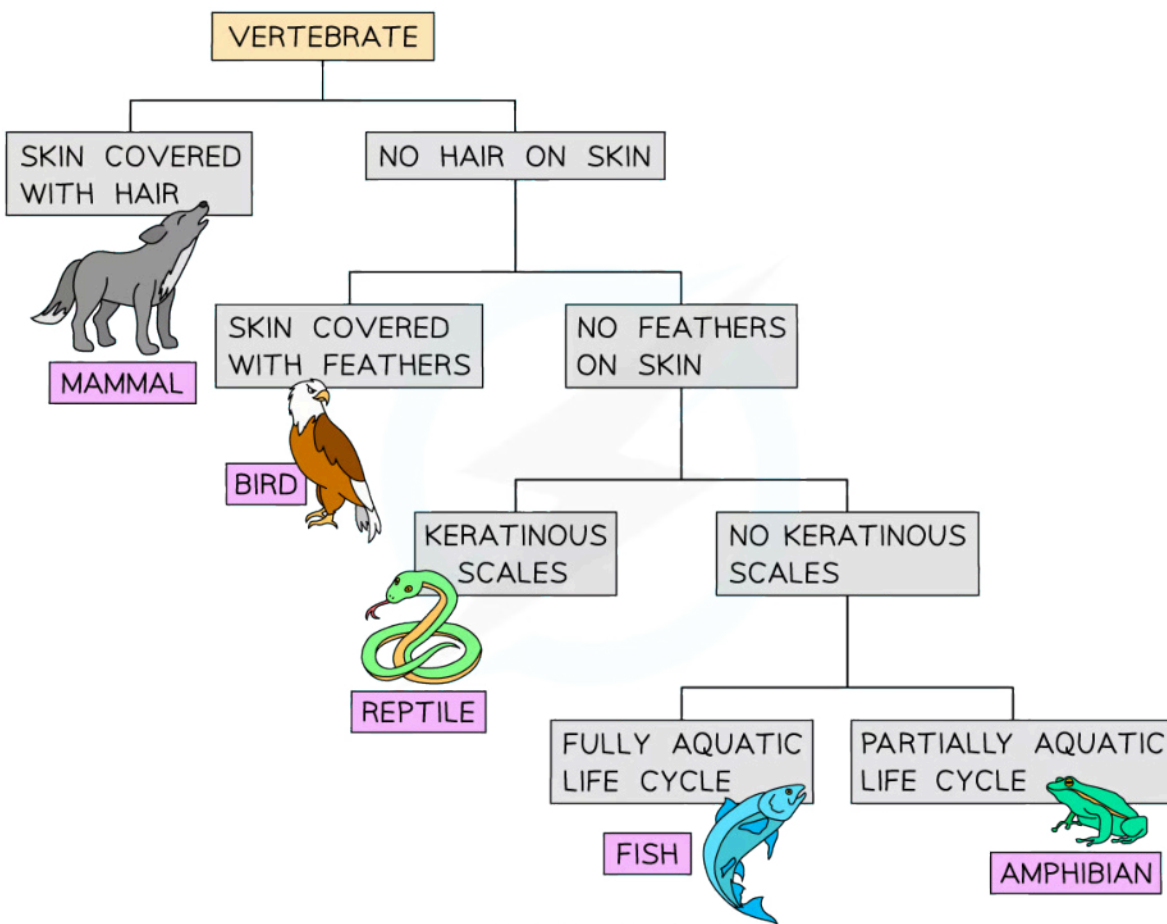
VERTEBRATE

SKIN COVERED WITH HAIR

NO HAIR ON SKIN

MAMMAL

SKIN COVERED WITH FEATHERS

NO FEATHERS ON SKIN

BIRD

KERATINOUS SCALES

NO KERATINOUS SCALES

REPTILE

FULLY AQUATIC LIFE CYCLE

PARTIALLY AQUATIC LIFE CYCLE

FISH

AMPHIBIAN